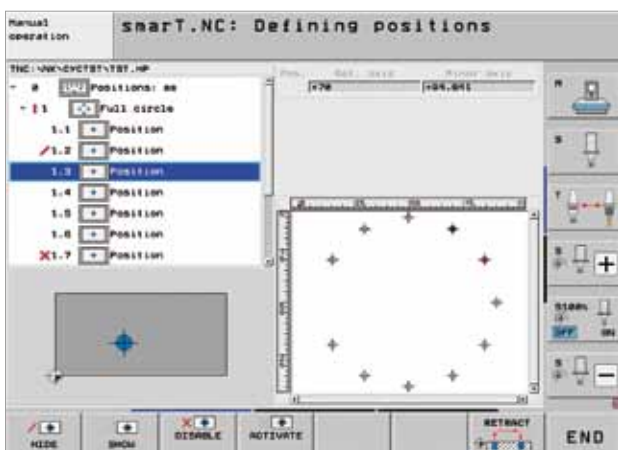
Manual operation

smarT.NC: Defining positions

TNC:\NK\SCYCTST\TST.HP

0 Positions: mm

1 Full circle

1.1 Position

1.2 Position

1.3 Position

1.4 Position

1.5 Position

1.6 Position

1.7 Position

Pos. Ref. axis Minor axis

+70 +84.641

M

S

T

S100%
OFF ON

S

HIDE

SHOW

DISABLE

ACTIVATE

RETRACT

END